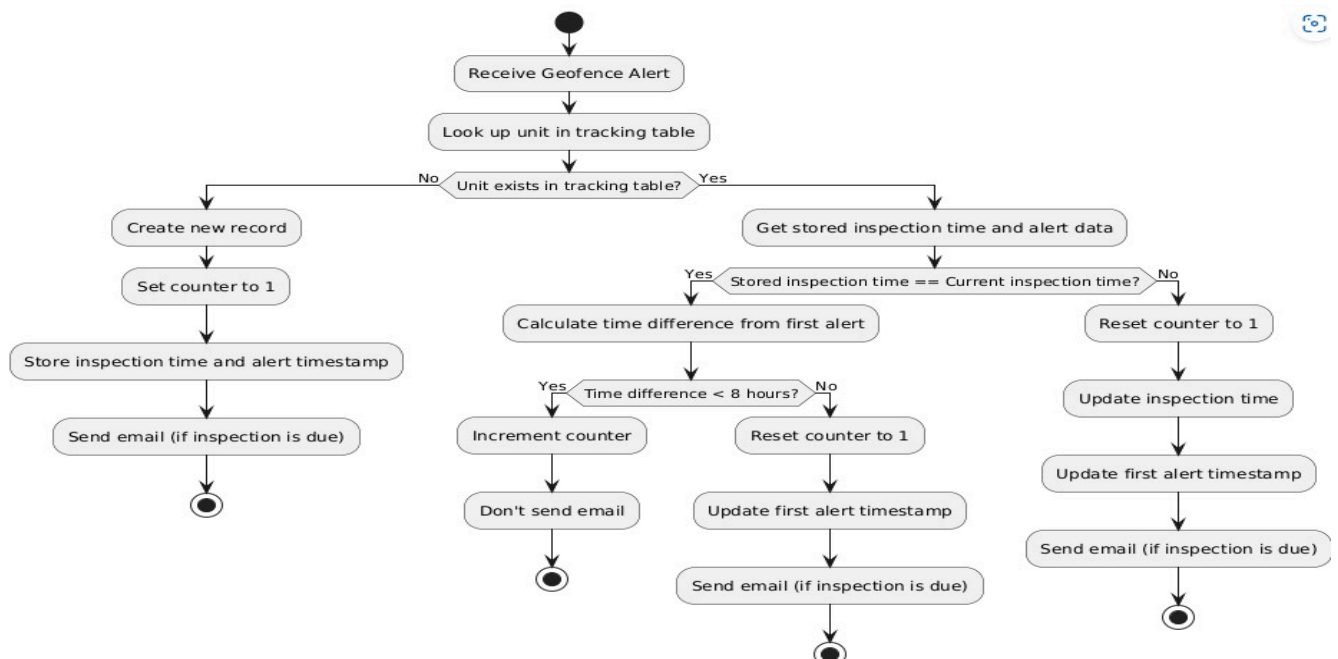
Receive Geofence Alert

Look up unit in tracking table

No

Unit exists in tracking table?

Yes

Create new record

Set counter to 1

Store inspection time and alert timestamp

Send email (if inspection is due)

Get stored inspection time and alert data

Yes

Stored inspection time == Current inspection time?

No

Calculate time difference from first alert

Yes

Time difference < 8 hours?

No

Increment counter

Don't send email

Reset counter to 1

Update first alert timestamp

Send email (if inspection is due)

Reset counter to 1

Update inspection time

Update first alert timestamp

Send email (if inspection is due)